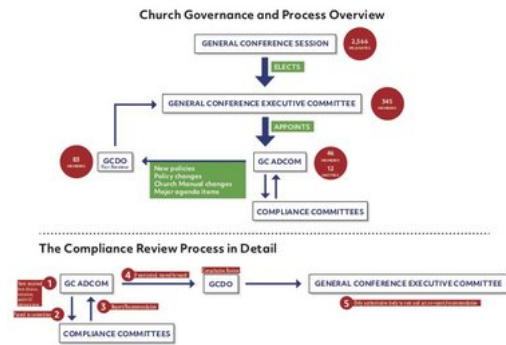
Church Governance and Process Overview

GENERAL CONFERENCE SESSION

2,566 DELEGATES

ELECTS

GENERAL CONFERENCE EXECUTIVE COMMITTEE

345 MEMBERS

APPOINTS

81 MEMBERS

GCDO

Peer Review

GC ADCOM

46 MEMBERS 12 INVITEES

New policies
Policy changes
Church Manual changes
Major agenda items

COMPLIANCE COMMITTEES

The Compliance Review Process in Detail

1 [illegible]

GC ADCOM

2 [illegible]

3 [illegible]

COMPLIANCE COMMITTEES

4 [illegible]

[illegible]

GCDO

GENERAL CONFERENCE EXECUTIVE COMMITTEE

5 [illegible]